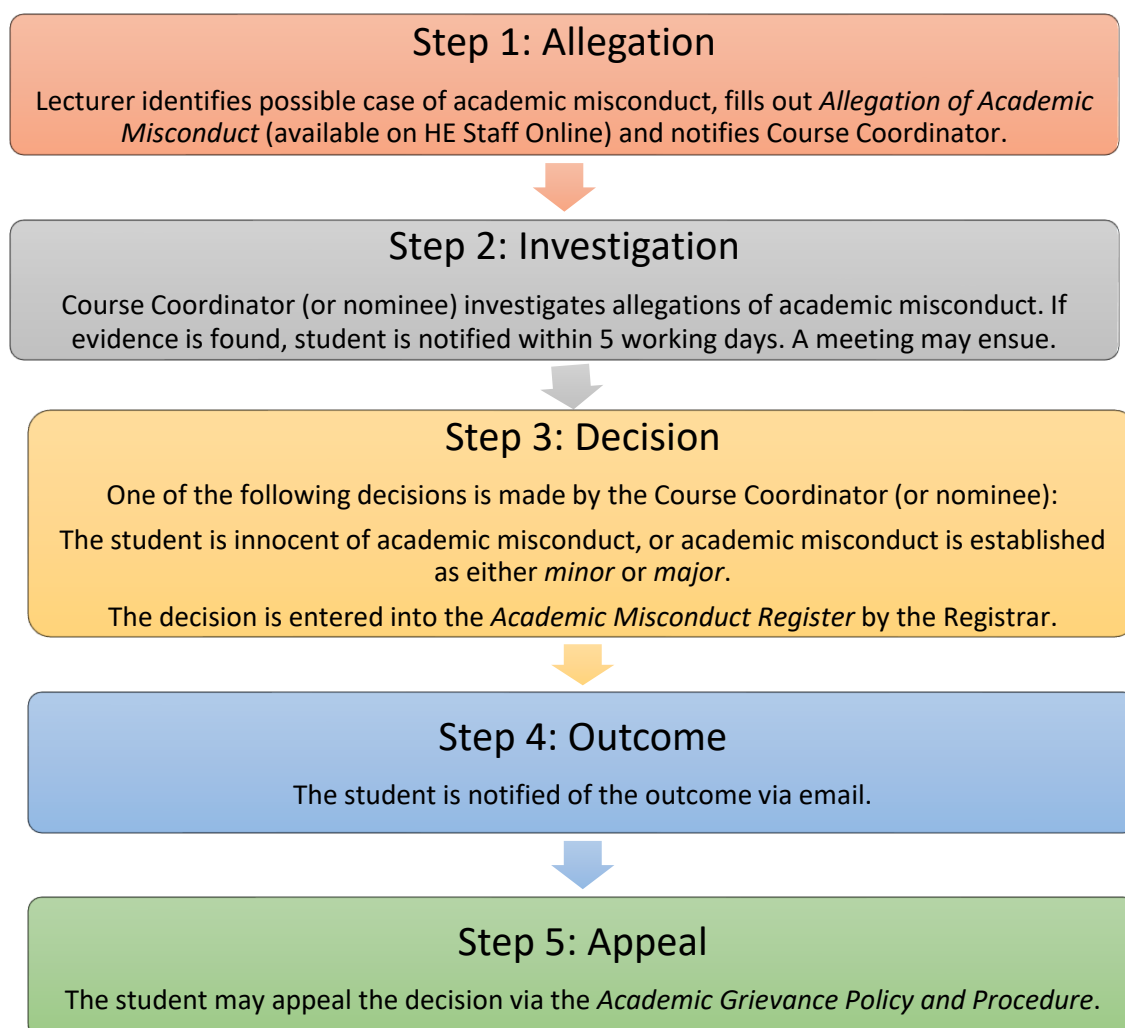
Step 1: Allegation

Lecturer identifies possible case of academic misconduct, fills out *Allegation of Academic Misconduct* (available on HE Staff Online) and notifies Course Coordinator.

Step 2: Investigation

Course Coordinator (or nominee) investigates allegations of academic misconduct. If evidence is found, student is notified within 5 working days. A meeting may ensue.

Step 3: Decision

One of the following decisions is made by the Course Coordinator (or nominee):

The student is innocent of academic misconduct, or academic misconduct is established as either *minor* or *major*.

The decision is entered into the *Academic Misconduct Register* by the Registrar.

Step 4: Outcome

The student is notified of the outcome via email.

Step 5: Appeal

The student may appeal the decision via the *Academic Grievance Policy and Procedure*.